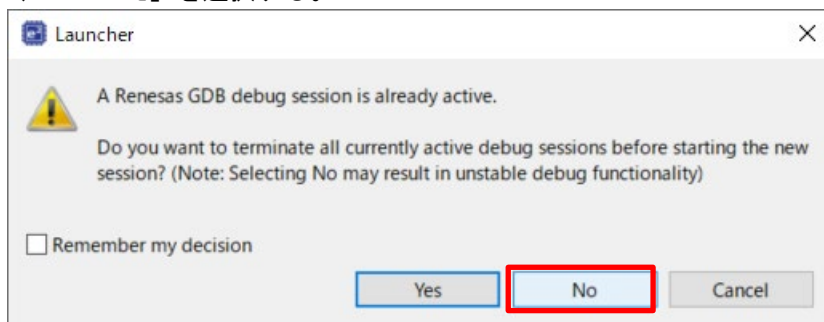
Launcher

A Renesas GDB debug session is already active.

Do you want to terminate all currently active debug sessions before starting the new session? (Note: Selecting No may result in unstable debug functionality)

Remember my decision

Yes

No

Cancel